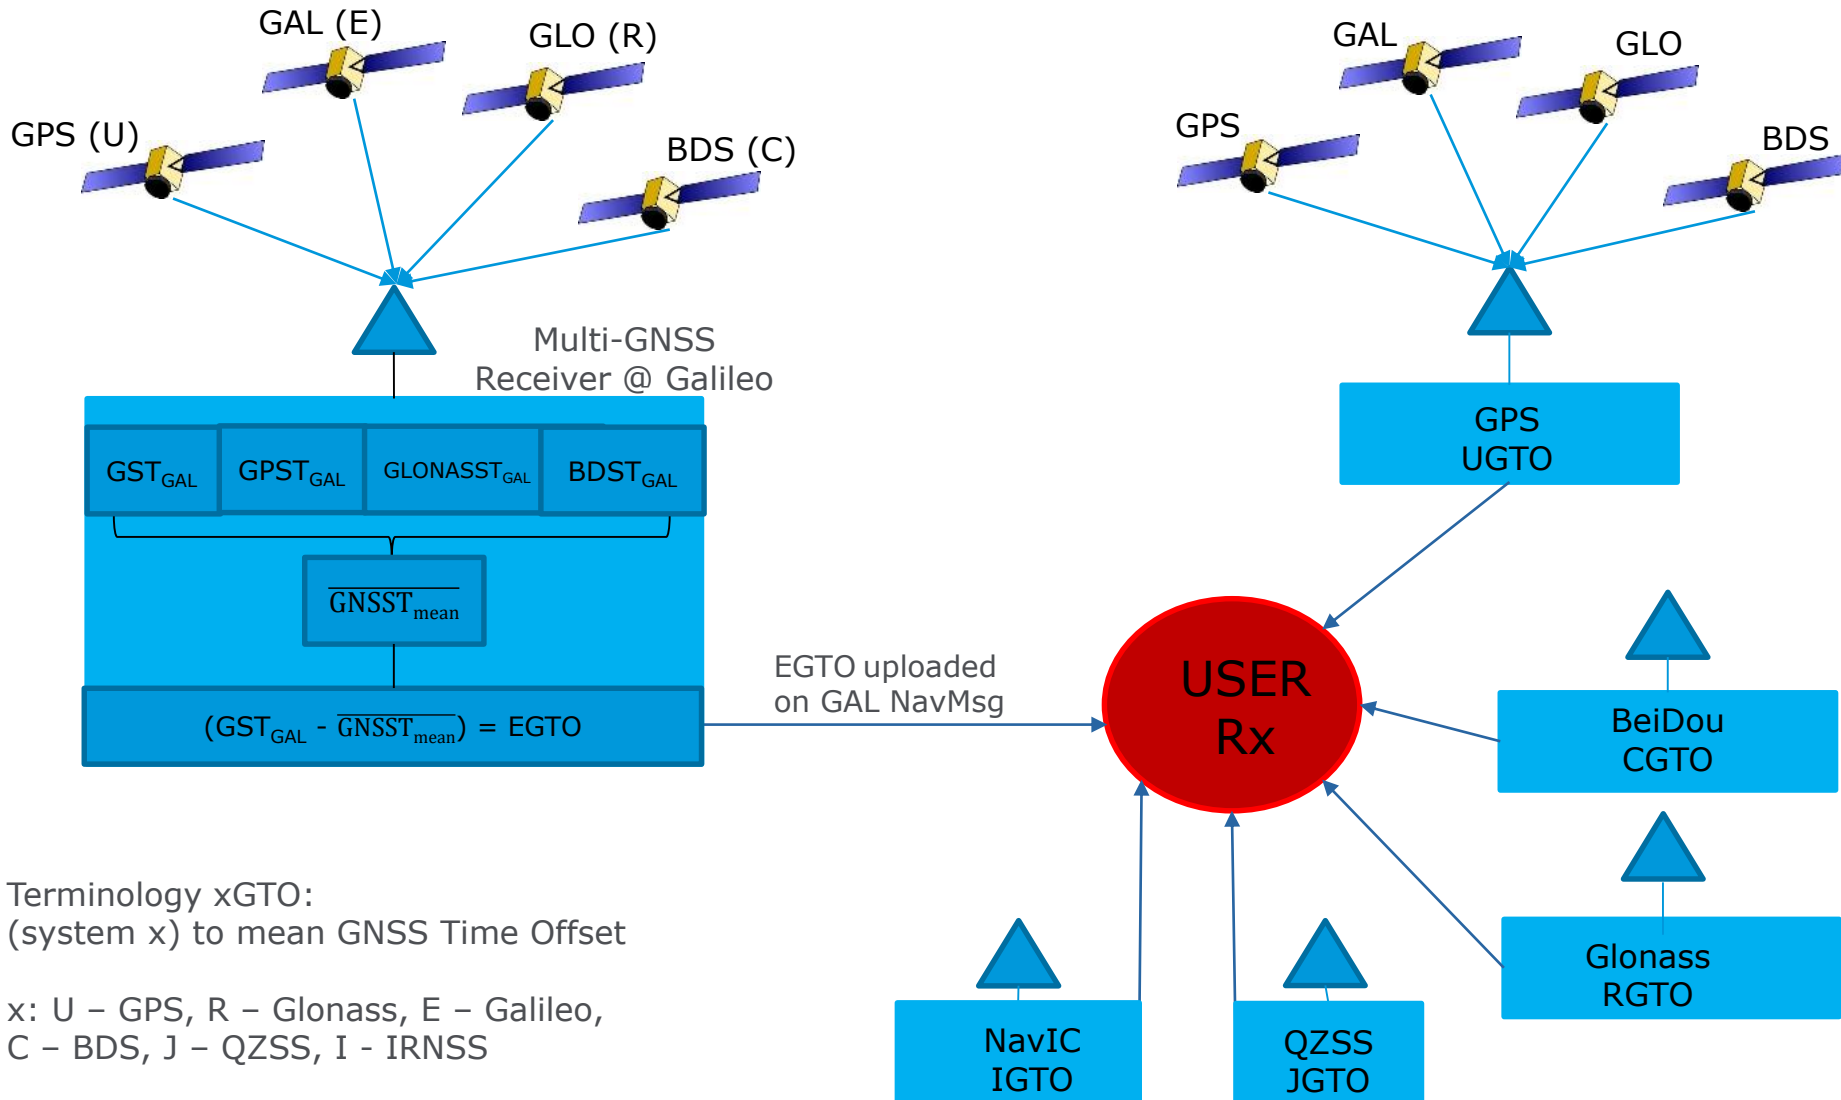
GAL (E)

GLO (R)

GPS (U)

BDS (C)

GAL

GLO

GPS

BDS

Multi-GNSS Receiver @ Galileo

$GST_{GAL}$

$GPST_{GAL}$

$GLONASST_{GAL}$

$BDST_{GAL}$

$\overline{GNSST}_{mean}$

$(GST_{GAL} - \overline{GNSST}_{mean})$ = EGTO

EGTO uploaded on GAL NavMsg

GPS UGTO

USER Rx

BeiDou CGTO

Glonass RGTO

NavIC IGTO

QZSS JGTO

Terminology xGTO:
(system x) to mean GNSS Time Offset

x: U – GPS, R – Glonass, E – Galileo, C – BDS, J – QZSS, I - IRNSS